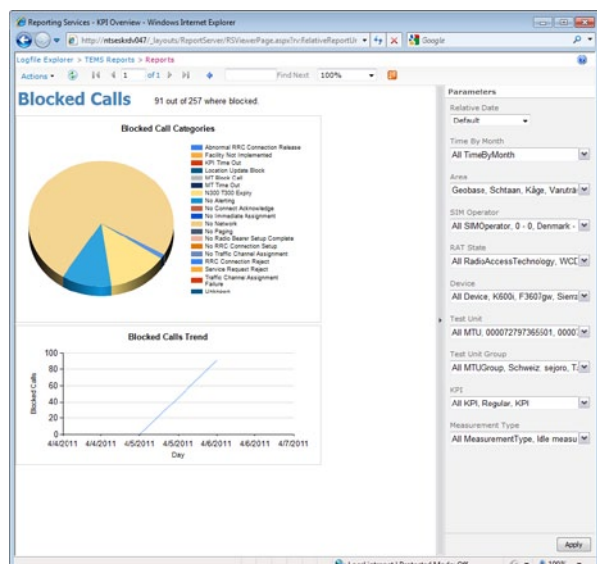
Reporting Services - KPI Overview - Windows Internet Explorer

http://ntseskdv047/_layouts/ReportServer/RSViewerPage.aspx?rv:RelativeReportUr

Google

Logfile Explorer > TEMS Reports > Reports

Actions | 1 of 1 | Find | Next | 100%

Blocked Calls 91 out of 257 where blocked.

Blocked Call Categories

Abnormal RRC Connection Release
Facility Not Implemented
KPI Time Out
Location Update Block
MT Block Call
MT Time Out
N300 T300 Expiry
No Alerting
No Connect Acknowledge
No Immediate Assignment
No Network
No Paging
No Radio Bearer Setup Complete
No RRC Connection Setup
No Traffic Channel Assignment
RRC Connection Reject
Service Request Reject
Traffic Channel Assignment Failure
Unknown

Blocked Calls Trend

100
80
60
40
20
0

Blocked Calls

4/4/2011 4/4/2011 4/5/2011 4/5/2011 4/6/2011 4/7/2011

Day

Parameters

Relative Date
Default

Time By Month
All TimeByMonth

Area
Geobase, Schtaan, Kåge, Varuträ

SIM Operator
All SIMOperator, 0 - 0, Denmark -

RAT State
All RadioAccessTechnology, WCD

Device
All Device, K600i, F3607gw, Sierr

Test Unit
All MTU, 000072797365501, 0001

Test Unit Group
All MTUGroup, Schweiz, sejoro, T

KPI
All KPI, Regular, KPI

Measurement Type
All MeasurementType, Idle measu

Apply

Local intranet | Protected Mode: Off 100%